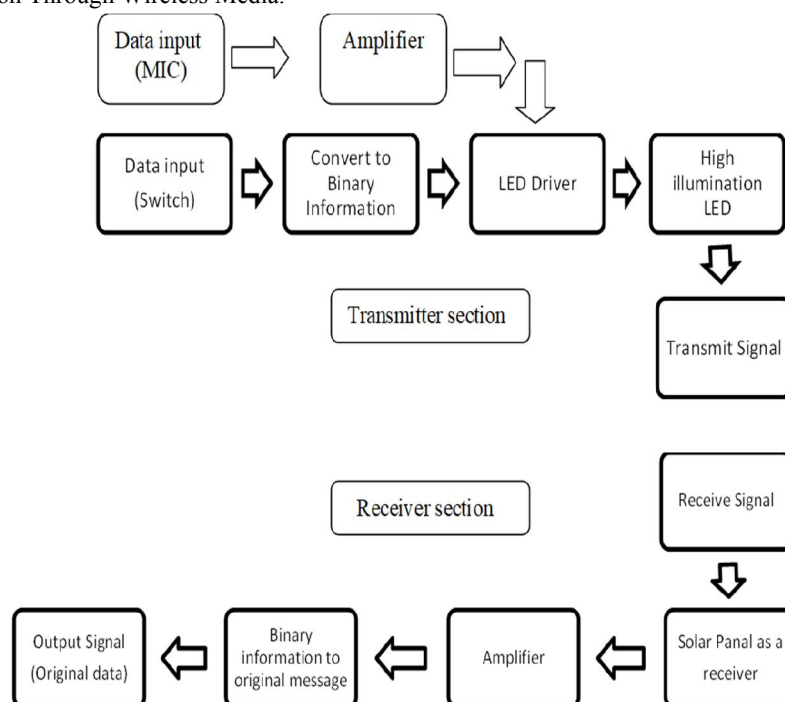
on Through Wireless Media.

Data input (MIC)

Amplifier

Data input (Switch)

Convert to Binary Information

LED Driver

High illumination LED

Transmitter section

Transmit Signal

Receiver section

Receive Signal

Output Signal (Original data)

Binary information to original message

Amplifier

Solar Panal as a receiver